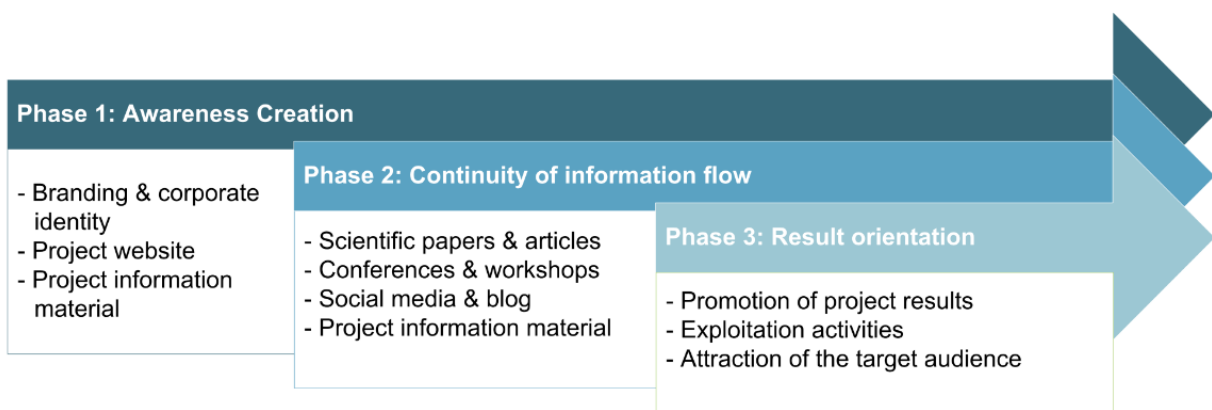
Phase 1: Awareness Creation

- Branding & corporate identity
- Project website
- Project information material

Phase 2: Continuity of information flow

- Scientific papers & articles
- Conferences & workshops
- Social media & blog
- Project information material

Phase 3: Result orientation

- Promotion of project results
- Exploitation activities
- Attraction of the target audience